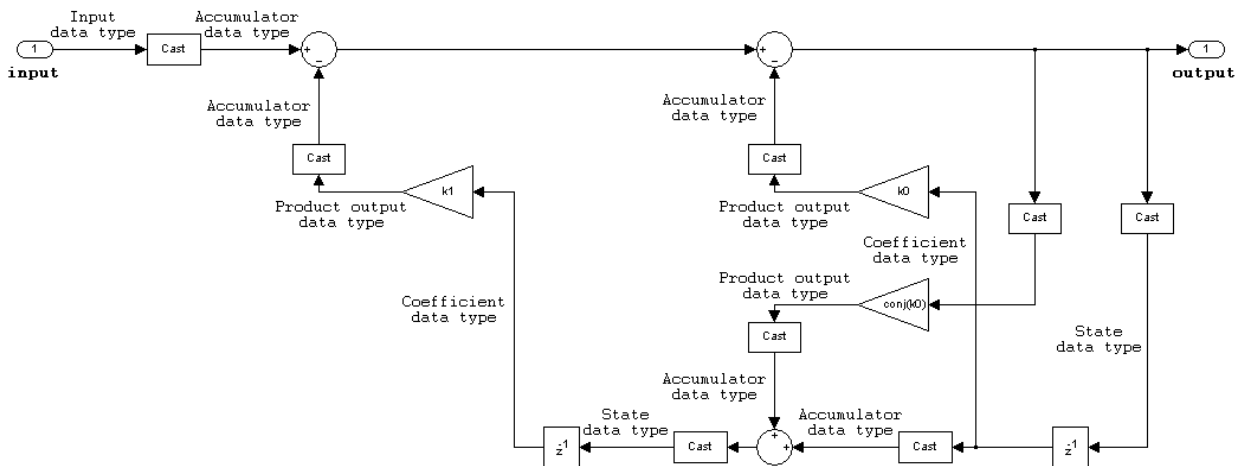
1
input

Input data type

Cast

Accumulator data type

+
-

Accumulator data type

Cast

k1

Product output data type

Coefficient data type

+
-

Accumulator data type

Cast

k0

Product output data type

Coefficient data type

Product output data type

conj(k0)

Cast

Accumulator data type

+
+

State data type

Cast

Accumulator data type

Cast

$z^{-1}$

Cast

Cast

State data type

$z^{-1}$

1
output